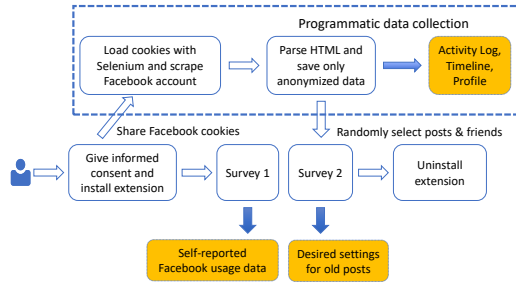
Programmatic data collection

Load cookies with Selenium and scrape Facebook account

Parse HTML and save only anonymized data

Activity Log, Timeline, Profile

Share Facebook cookies

Randomly select posts & friends

Give informed consent and install extension

Survey 1

Survey 2

Uninstall extension

Self-reported Facebook usage data

Desired settings for old posts